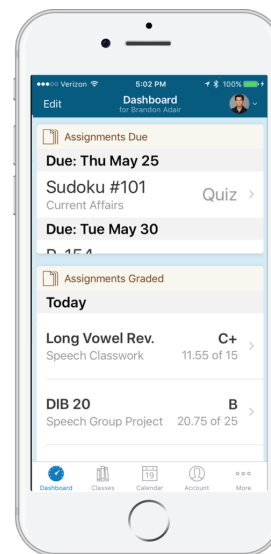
●●●○○ Verizon 5:02 PM 100%

Edit

Dashboard
for Brandon Adair

Assignments Due

Due: Thu May 25

Sudoku #101
Current Affairs
Quiz

Due: Tue May 30

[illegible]

Assignments Graded

Today

Long Vowel Rev.
Speech Classwork
C+
11.55 of 15

DIB 20
Speech Group Project
B
20.75 of 25

Dashboard
Classes
19
Calendar
Account
More